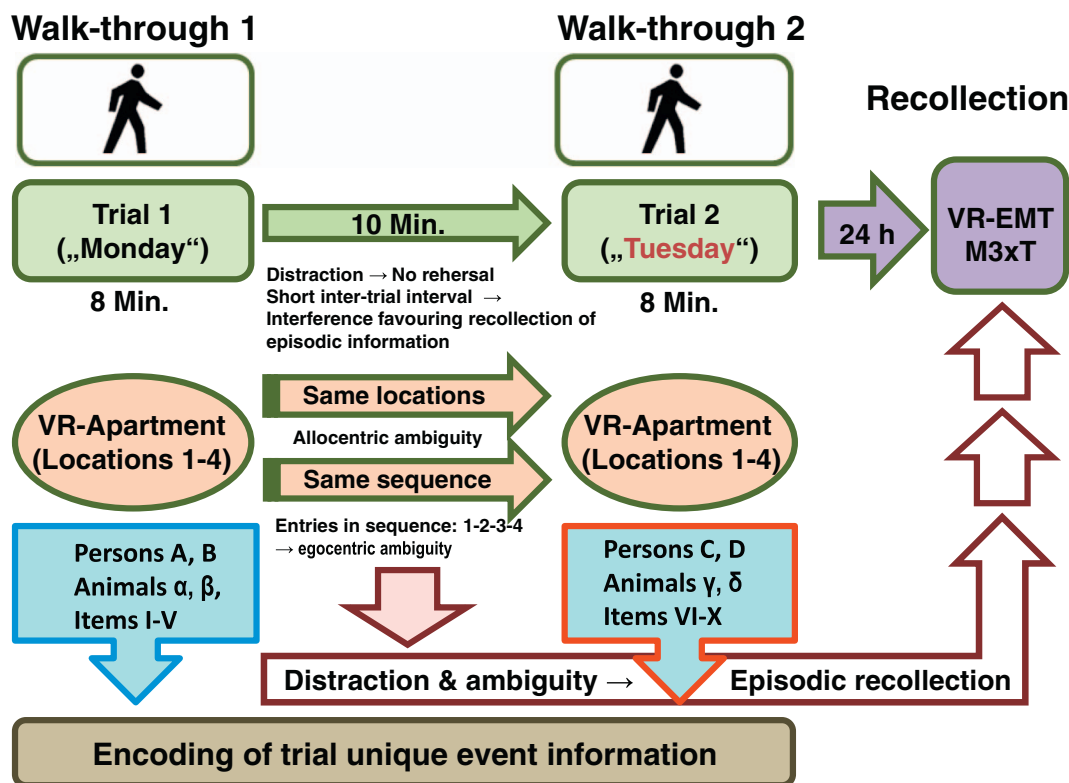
Walk-through 1

Walk-through 2

Recollection

Trial 1 („Monday“)

8 Min.

10 Min.

Distraction → No rehersal
Short inter-trial interval → Interference favouring recollection of episodic information

Trial 2 („Tuesday“)

8 Min.

24 h

VR-EMT M3xT

VR-Apartment (Locations 1-4)

Same locations

Allocentric ambiguity

Same sequence

Entries in sequence: 1-2-3-4 → egocentric ambiguity

VR-Apartment (Locations 1-4)

Persons A, B
Animals α, β,
Items I-V

Persons C, D
Animals γ, δ
Items VI-X

Distraction & ambiguity → Episodic recollection

Encoding of trial unique event information